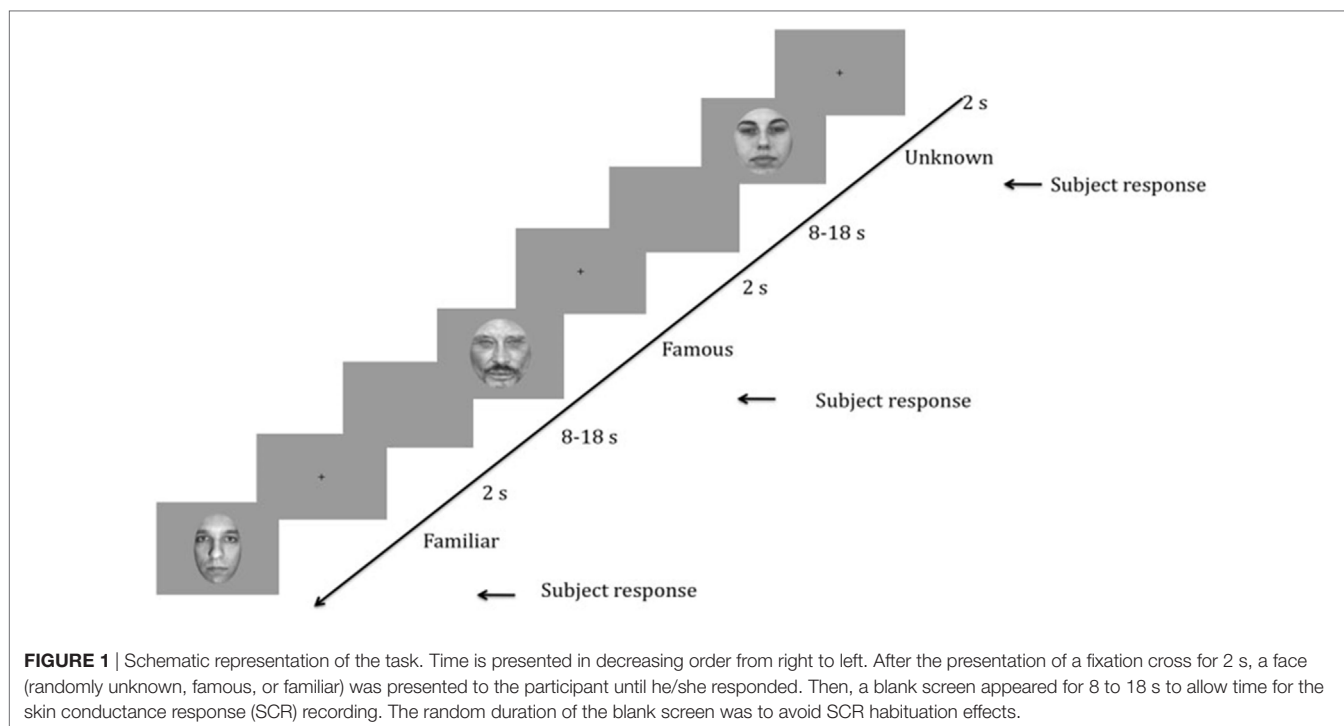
2 s

Unknown

Subject response

8-18 s

2 s

Famous

Subject response

8-18 s

2 s

Familiar

Subject response

**FIGURE 1** | Schematic representation of the task. Time is presented in decreasing order from right to left. After the presentation of a fixation cross for 2 s, a face (randomly unknown, famous, or familiar) was presented to the participant until he/she responded. Then, a blank screen appeared for 8 to 18 s to allow time for the skin conductance response (SCR) recording. The random duration of the blank screen was to avoid SCR habituation effects.